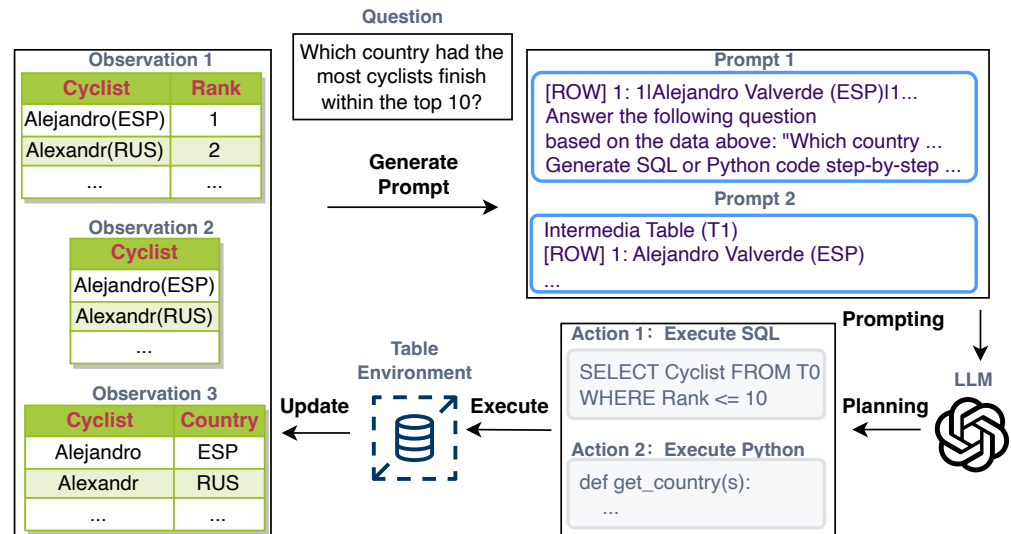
Question

Which country had the most cyclists finish within the top 10?

Observation 1

| Cyclist | Rank |
|---|---|
| Alejandro(ESP) | 1 |
| Alexandr(RUS) | 2 |
| ... | ... |

Observation 2

| Cyclist |
|---|
| Alejandro(ESP) |
| Alexandr(RUS) |
| ... |

Observation 3

| Cyclist | Country |
|---|---|
| Alejandro | ESP |
| Alexandr | RUS |
| ... | ... |

Generate Prompt

Prompt 1

[ROW] 1: 1|Alejandro Valverde (ESP)|1...
Answer the following question based on the data above: "Which country ...
Generate SQL or Python code step-by-step ...

Prompt 2

Intermedia Table (T1)
[ROW] 1: Alejandro Valverde (ESP)
...

Prompting

LLM

Planning

Action 1: Execute SQL

SELECT Cyclist FROM T0
WHERE Rank <= 10

Action 2: Execute Python

def get_country(s):
...

Execute

Table Environment

Update